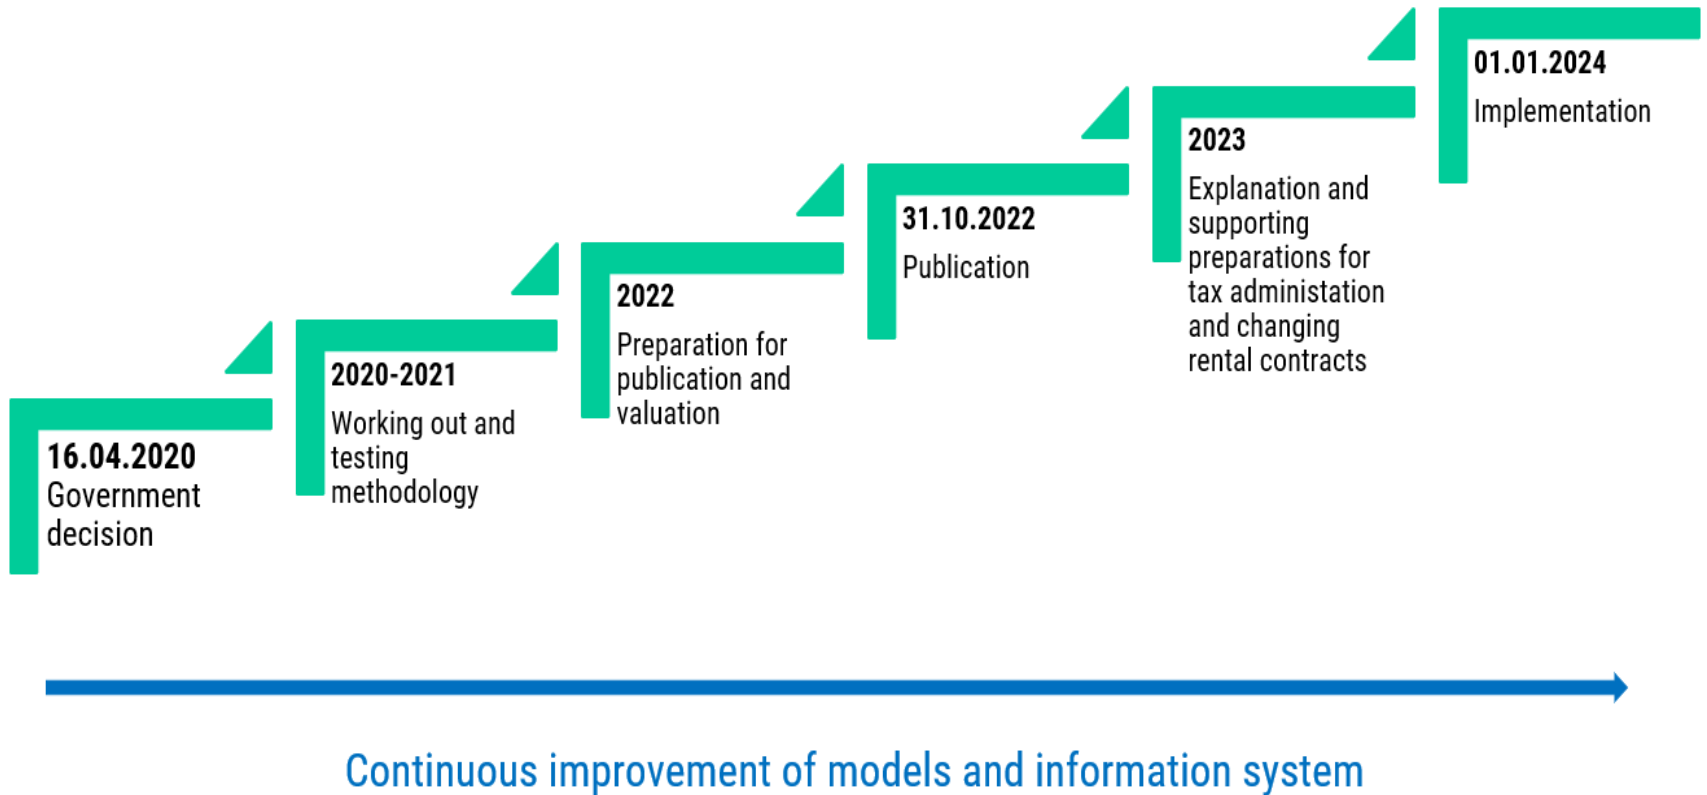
16.04.2020
Government decision

2020-2021
Working out and testing methodology

2022
Preparation for publication and valuation

31.10.2022
Publication

2023
Explanation and supporting preparations for tax administation and changing rental contracts

01.01.2024
Implementation

Continuous improvement of models and information system